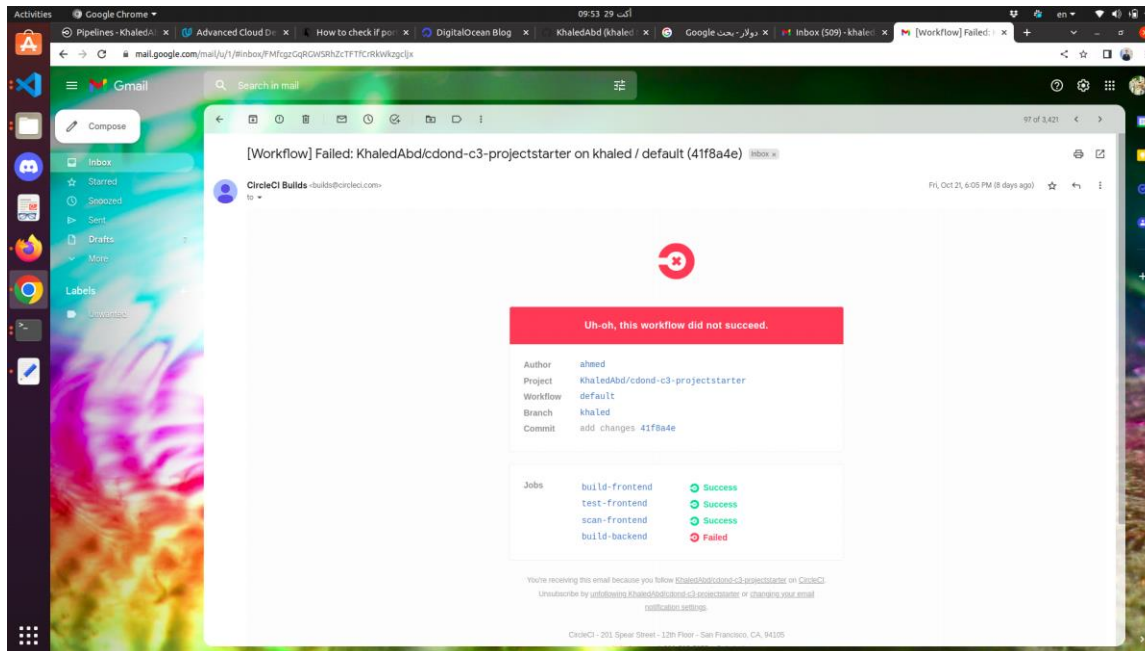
Activities Google Chrome 09:53 أكت 29 en

Pipelines - KhaledA × Advanced Cloud De × How to check if por × DigitalOcean Blog × KhaledAbd (khaled × Google دولار - بحث × Inbox (509) - khaled × [Workflow] Failed: × +

mail.google.com/mail/u/1/#inbox/FMfcgzGqRGWSRhZcTFTfCrRkWkzgcljx

Gmail

Search in mail

Compose

Inbox
Starred
Snoozed
Sent
Drafts
More

Labels
Unwanted

97 of 3,421

[Workflow] Failed: KhaledAbd/cdond-c3-projectstarter on khaled / default (41f8a4e) Inbox ×

CircleCI Builds <builds@circleci.com>
to

Fri, Oct 21, 6:05 PM (8 days ago)

Uh-oh, this workflow did not succeed.

| | |
|---|---|
| Author | ahmed |
| Project | KhaledAbd/cdond-c3-projectstarter |
| Workflow | default |
| Branch | khaled |
| Commit | add changes 41f8a4e |

| Jobs | | |
|---|---|---|
| | build-frontend | Success |
| | test-frontend | Success |
| | scan-frontend | Success |
| | build-backend | Failed |

You're receiving this email because you follow KhaledAbd/cdond-c3-projectstarter on CircleCI. Unsubscribe by unfollowing KhaledAbd/cdond-c3-projectstarter or changing your email notification settings.

CircleCI - 201 Spear Street - 12th Floor - San Francisco, CA, 94105